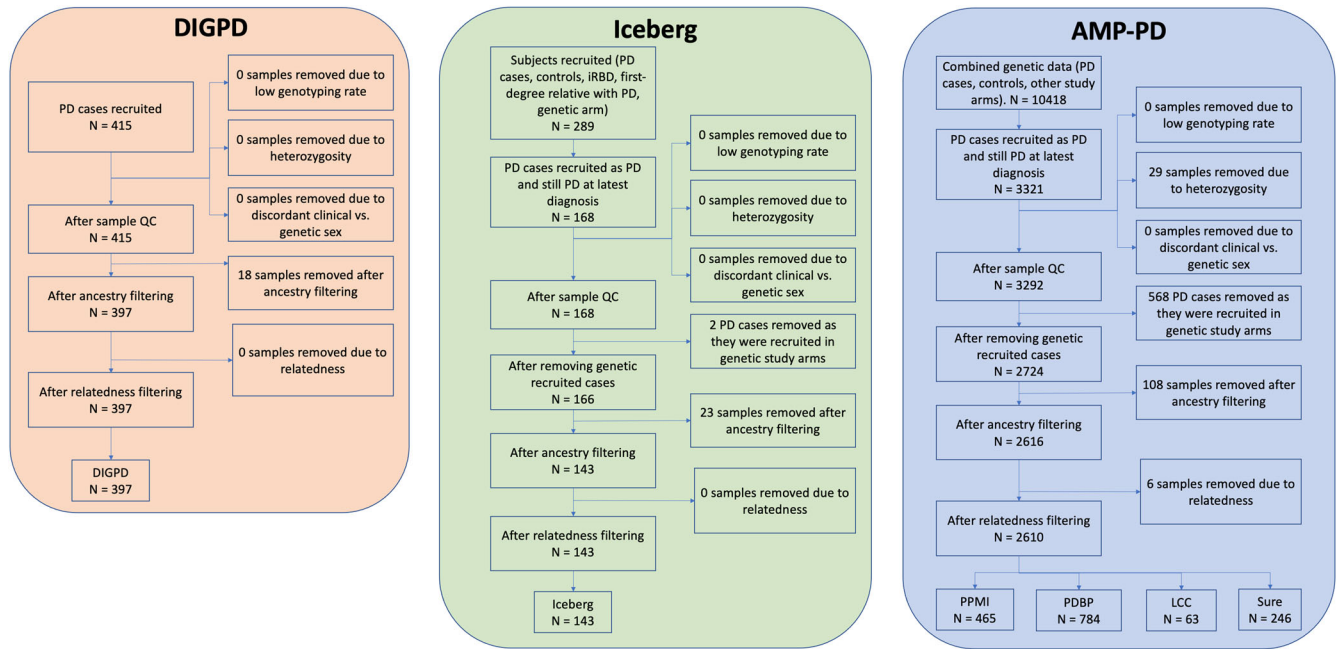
DIGPD

PD cases recruited
N = 415

0 samples removed due to low genotyping rate

0 samples removed due to heterozygosity

0 samples removed due to discordant clinical vs. genetic sex

After sample QC
N = 415

18 samples removed after ancestry filtering

After ancestry filtering
N = 397

0 samples removed due to relatedness

After relatedness filtering
N = 397

DIGPD
N = 397

Iceberg

Subjects recruited (PD cases, controls, iRBD, first-degree relative with PD, genetic arm)
N = 289

PD cases recruited as PD and still PD at latest diagnosis
N = 168

0 samples removed due to low genotyping rate

0 samples removed due to heterozygosity

0 samples removed due to discordant clinical vs. genetic sex

After sample QC
N = 168

2 PD cases removed as they were recruited in genetic study arms

After removing genetic recruited cases
N = 166

23 samples removed after ancestry filtering

After ancestry filtering
N = 143

0 samples removed due to relatedness

After relatedness filtering
N = 143

Iceberg
N = 143

AMP-PD

Combined genetic data (PD cases, controls, other study arms). N = 10418

PD cases recruited as PD and still PD at latest diagnosis
N = 3321

0 samples removed due to low genotyping rate

29 samples removed due to heterozygosity

0 samples removed due to discordant clinical vs. genetic sex

After sample QC
N = 3292

568 PD cases removed as they were recruited in genetic study arms

After removing genetic recruited cases
N = 2724

108 samples removed after ancestry filtering

After ancestry filtering
N = 2616

6 samples removed due to relatedness

After relatedness filtering
N = 2610

PPMI
N = 465

PDBP
N = 784

LCC
N = 63

Sure
N = 246